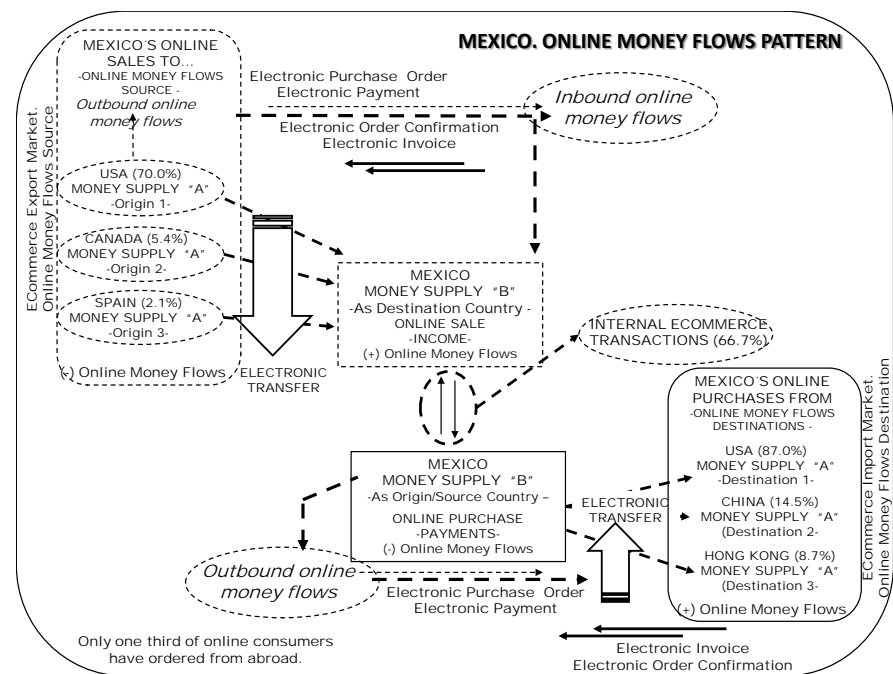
MEXICO. ONLINE MONEY FLOWS PATTERN

ECommerce Export Market. Online Money Flows Source

MEXICO´S ONLINE SALES TO... -ONLINE MONEY FLOWS SOURCE - Outbound online money flows

Electronic Purchase Order
Electronic Payment

Inbound online money flows

Electronic Order Confirmation
Electronic Invoice

USA (70.0%) MONEY SUPPLY "A" -Origin 1-

CANADA (5.4%) MONEY SUPPLY "A" -Origin 2-

SPAIN (2.1%) MONEY SUPPLY "A" -Origin 3-

(-) Online Money Flows

ELECTRONIC TRANSFER

MEXICO
MONEY SUPPLY "B"
-As Destination Country -
ONLINE SALE
-INCOME-
(+) Online Money Flows

INTERNAL ECOMMERCE TRANSACTIONS (66.7%)

MEXICO´S ONLINE PURCHASES FROM -ONLINE MONEY FLOWS DESTINATIONS -

ECommerce Import Market. Online Money Flows Destination

MEXICO
MONEY SUPPLY "B"
-As Origin/Source Country –
ONLINE PURCHASE
-PAYMENTS-
(-) Online Money Flows

ELECTRONIC TRANSFER

USA (87.0%) MONEY SUPPLY "A" -Destination 1-

CHINA (14.5%) MONEY SUPPLY "A" (Destination 2-

HONG KONG (8.7%) MONEY SUPPLY "A" (Destination 3-

(+) Online Money Flows

Outbound online money flows

Electronic Purchase Order
Electronic Payment

Only one third of online consumers have ordered from abroad.

Electronic Invoice
Electronic Order Confirmation